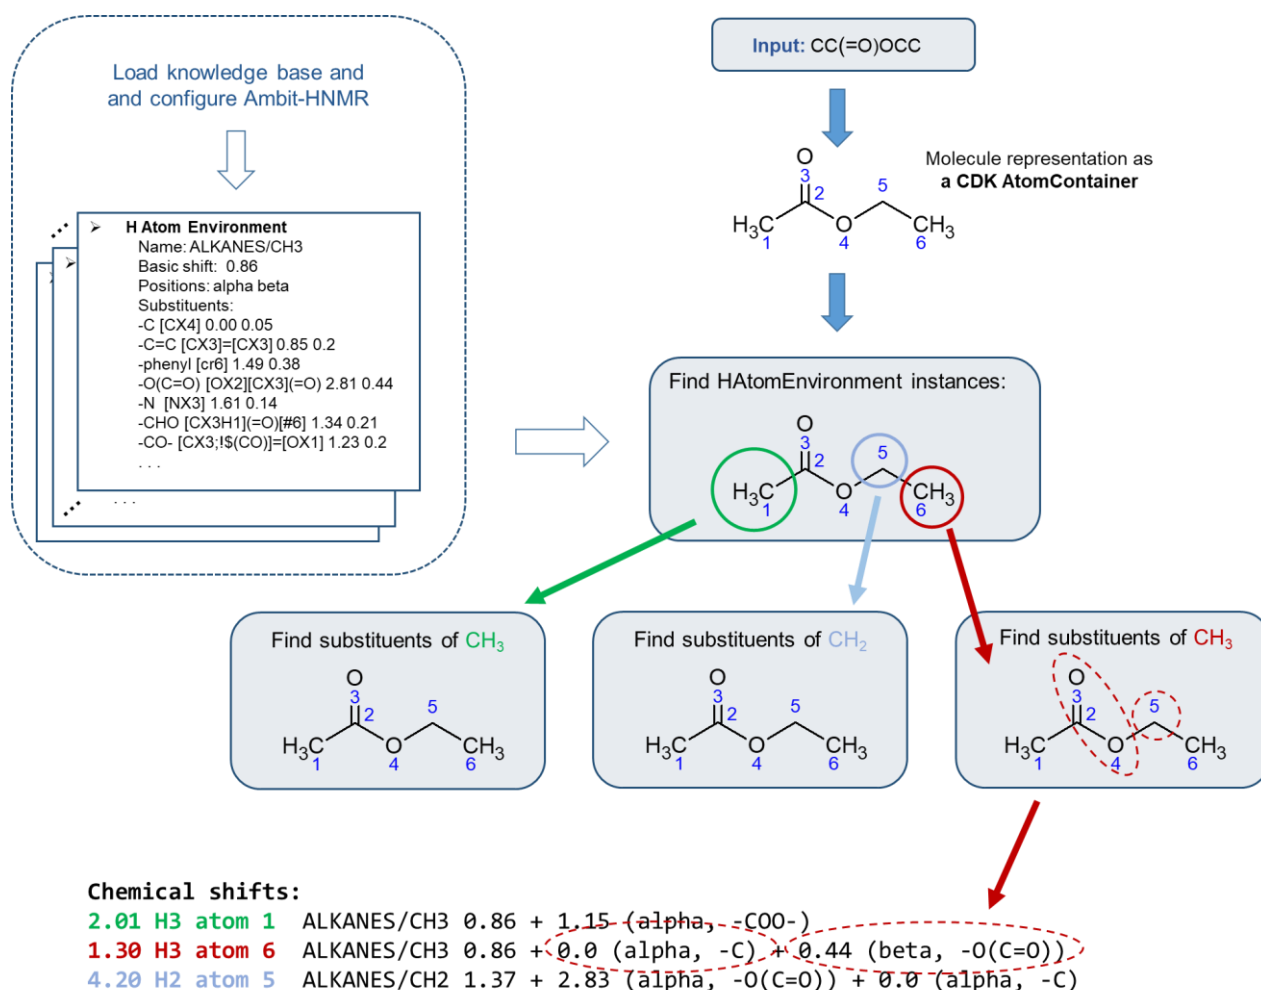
Load knowledge base and and configure Ambit-HNMR

H Atom Environment
Name: ALKANES/CH3
Basic shift: 0.86
Positions: alpha beta
Substituents:
-C [CX4] 0.00 0.05
-C=C [CX3]=[CX3] 0.85 0.2
-phenyl [cr6] 1.49 0.38
-O(C=O) [OX2][CX3](=O) 2.81 0.44
-N [NX3] 1.61 0.14
-CHO [CX3H1](=O)[#6] 1.34 0.21
-CO- [CX3;!$(CO)]=[OX1] 1.23 0.2
. . .

. . .

Input: CC(=O)OCC

O
3
2
5
$H_3C$
1
O
4
$CH_3$
6

Molecule representation as a CDK AtomContainer

Find HAtomEnvironment instances:

O
3
2
5
$H_3C$
1
O
4
$CH_3$
6

Find substituents of $CH_3$

O
3
2
5
$H_3C$
1
O
4
$CH_3$
6

Find substituents of $CH_2$

O
3
2
5
$H_3C$
1
O
4
$CH_3$
6

Find substituents of $CH_3$

O
3
2
5
$H_3C$
1
O
4
$CH_3$
6

Chemical shifts:
2.01 H3 atom 1 ALKANES/CH3 0.86 + 1.15 (alpha, -COO-)
1.30 H3 atom 6 ALKANES/CH3 0.86 + 0.0 (alpha, -C) + 0.44 (beta, -O(C=O))
4.20 H2 atom 5 ALKANES/CH2 1.37 + 2.83 (alpha, -O(C=O)) + 0.0 (alpha, -C)